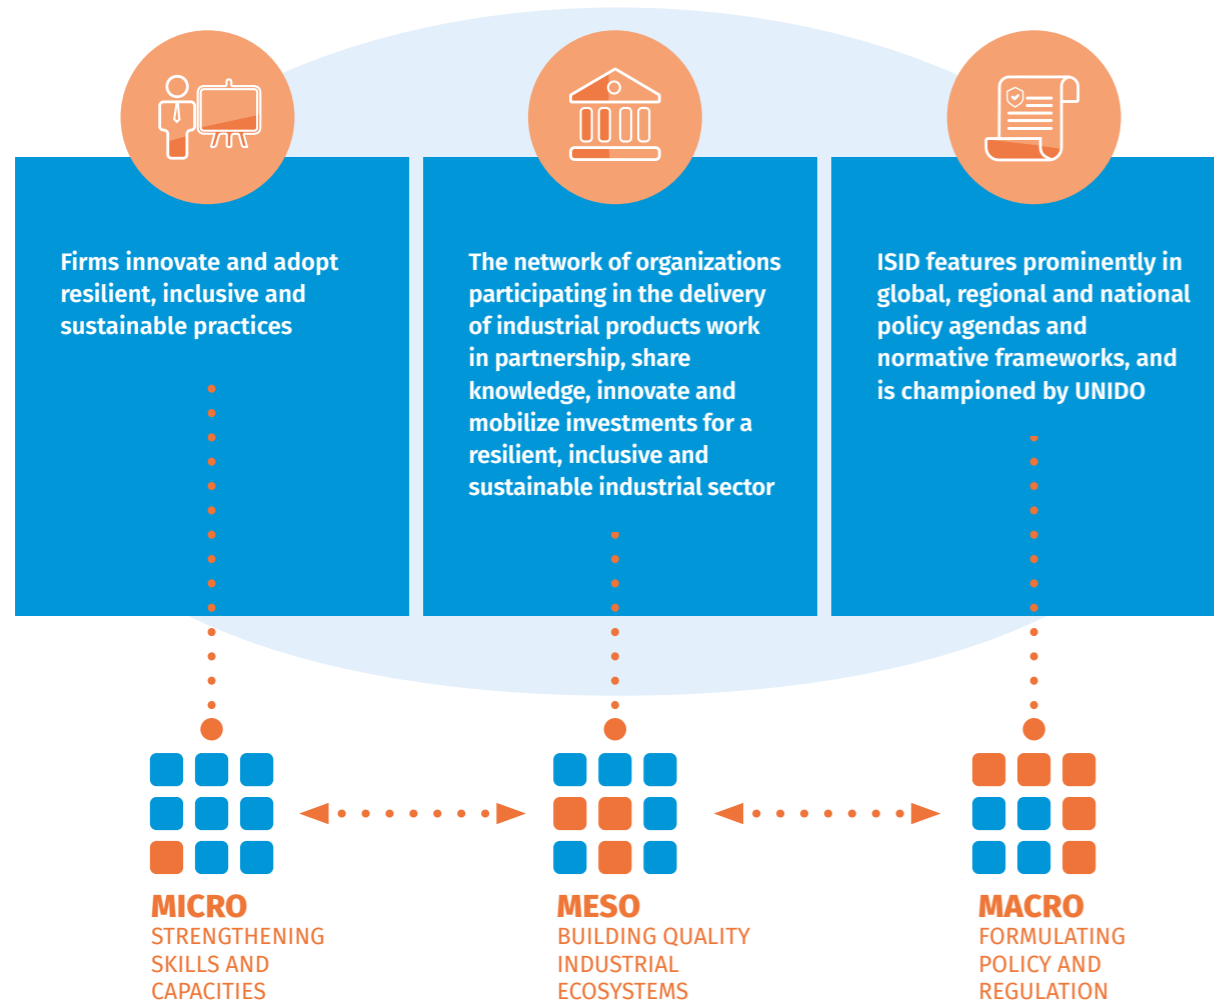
Firms innovate and adopt resilient, inclusive and sustainable practices

The network of organizations participating in the delivery of industrial products work in partnership, share knowledge, innovate and mobilize investments for a resilient, inclusive and sustainable industrial sector

ISID features prominently in global, regional and national policy agendas and normative frameworks, and is championed by UNIDO

MICRO
STRENGTHENING SKILLS AND CAPACITIES

MESO
BUILDING QUALITY INDUSTRIAL ECOSYSTEMS

MACRO
FORMULATING POLICY AND REGULATION